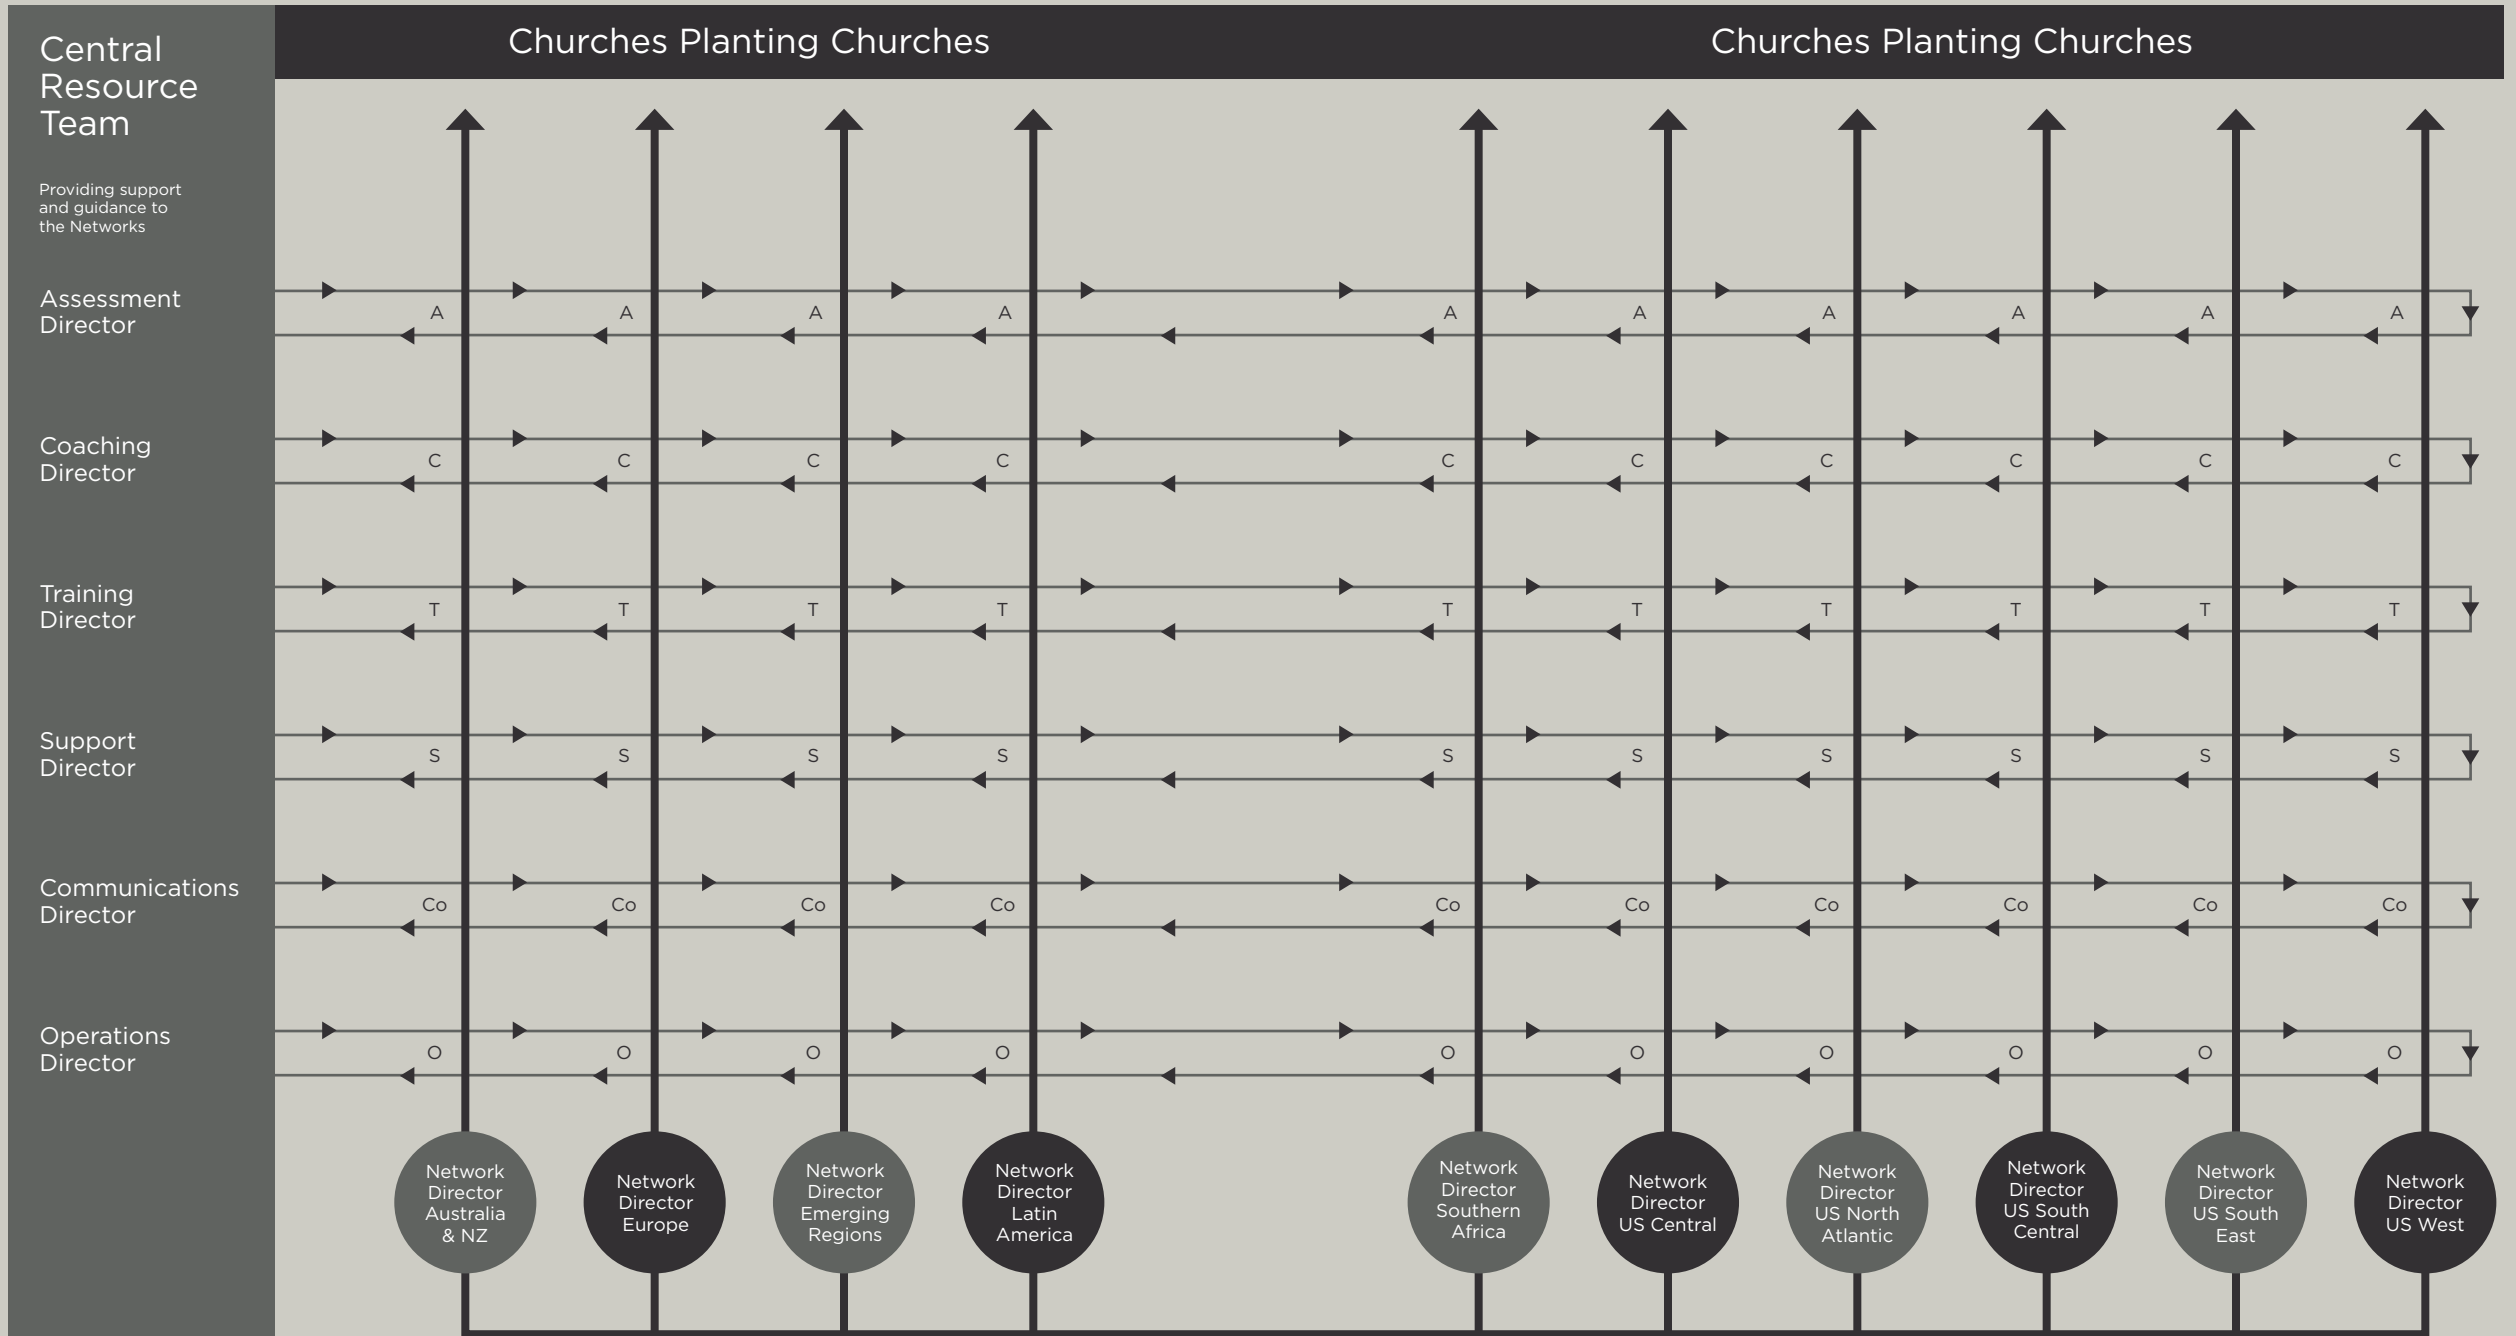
Central Resource Team

Providing support and guidance to the Networks

Churches Planting Churches

Churches Planting Churches

Assessment Director

A A A A A A A A A A

Coaching Director

C C C C C C C C C C

Training Director

T T T T T T T T T T

Support Director

S S S S S S S S S S

Communications Director

Co Co Co Co Co Co Co Co Co Co

Operations Director

O O O O O O O O O O

Network Director Australia & NZ

Network Director Europe

Network Director Emerging Regions

Network Director Latin America

Network Director Southern Africa

Network Director US Central

Network Director US North Atlantic

Network Director US South Central

Network Director US South East

Network Director US West